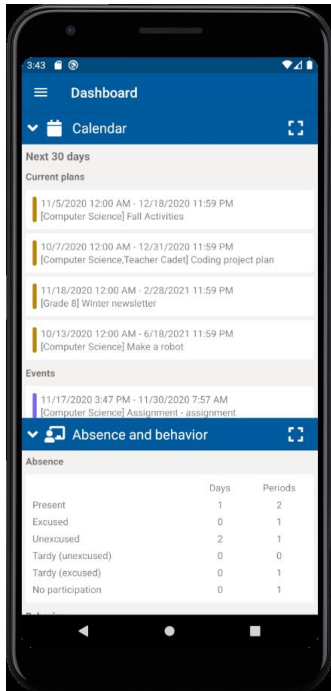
3:43

Dashboard

Calendar

Next 30 days

Current plans

11/5/2020 12:00 AM - 12/18/2020 11:59 PM
[Computer Science] Fall Activities

10/7/2020 12:00 AM - 12/31/2020 11:59 PM
[Computer Science,Teacher Cadet] Coding project plan

11/18/2020 12:00 AM - 2/28/2021 11:59 PM
[Grade 8] Winter newsletter

10/13/2020 12:00 AM - 6/18/2021 11:59 PM
[Computer Science] Make a robot

Events

11/17/2020 3:47 PM - 11/30/2020 7:57 AM
[Computer Science] Assignment - assignment

Absence and behavior

Absence

| | Days | Periods |
|---|---|---|
| Present | 1 | 2 |
| Excused | 0 | 1 |
| Unexcused | 2 | 1 |
| Tardy (unexcused) | 0 | 0 |
| Tardy (excused) | 0 | 1 |
| No participation | 0 | 1 |

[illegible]